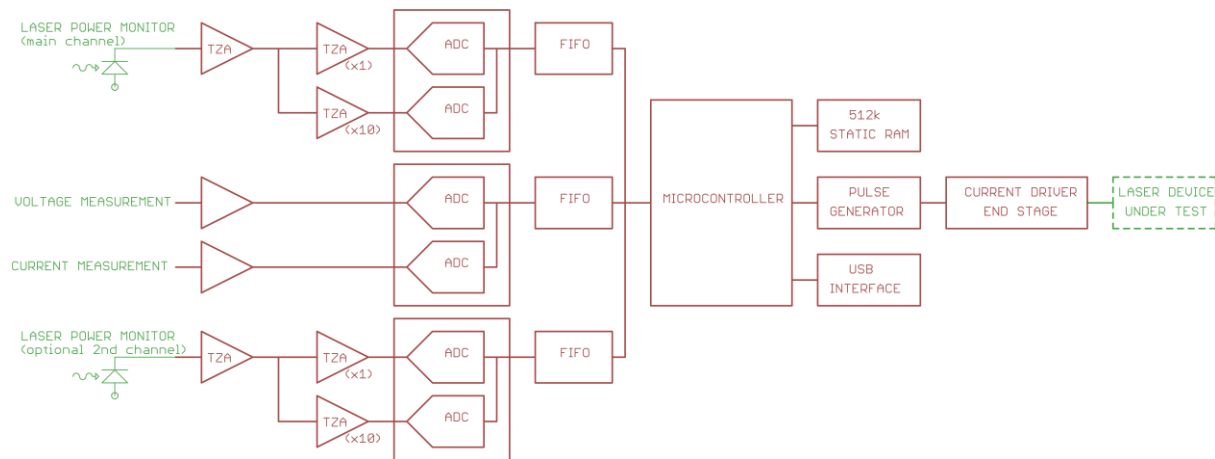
LASER POWER MONITOR
(main channel)
TZA
TZA
(x1)
ADC
FIFO
TZA
(x10)
ADC
MICROCONTROLLER
512k
STATIC RAM
VOLTAGE MEASUREMENT
ADC
FIFO
PULSE
GENERATOR
CURRENT DRIVER
END STAGE
LASER DEVICE
UNDER TEST
CURRENT MEASUREMENT
ADC
USB
INTERFACE
LASER POWER MONITOR
(optional 2nd channel)
TZA
TZA
(x1)
ADC
FIFO
TZA
(x10)
ADC